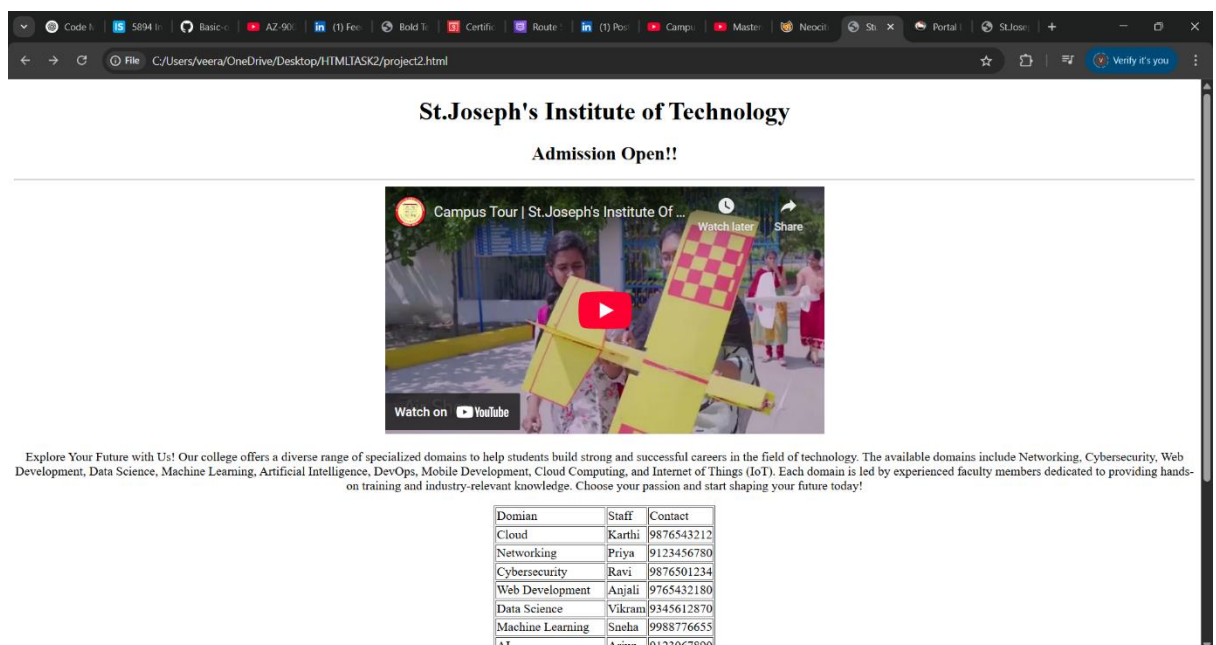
Code N | 5894 In | Basic-c | AZ-90 | (1) Fee | Bold Te | Certific | Route | (1) Pos | Campu | Master | Neocit | St. × | Portal | St.Jose | +

File C:/Users/veera/OneDrive/Desktop/HTMLTASK2/project2.html

Verify it's you

St.Joseph's Institute of Technology

Admission Open!!

Campus Tour | St.Joseph's Institute Of ...

Watch later

Share

Watch on YouTube

Explore Your Future with Us! Our college offers a diverse range of specialized domains to help students build strong and successful careers in the field of technology. The available domains include Networking, Cybersecurity, Web Development, Data Science, Machine Learning, Artificial Intelligence, DevOps, Mobile Development, Cloud Computing, and Internet of Things (IoT). Each domain is led by experienced faculty members dedicated to providing hands-on training and industry-relevant knowledge. Choose your passion and start shaping your future today!

| Domian | Staff | Contact |
|---|---|---|
| Cloud | Karthi | 9876543212 |
| Networking | Priya | 9123456780 |
| Cybersecurity | Ravi | 9876501234 |
| Web Development | Anjali | 9765432180 |
| Data Science | Vikram | 9345612870 |
| Machine Learning | Sneha | 9988776655 |
| AI | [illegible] | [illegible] |